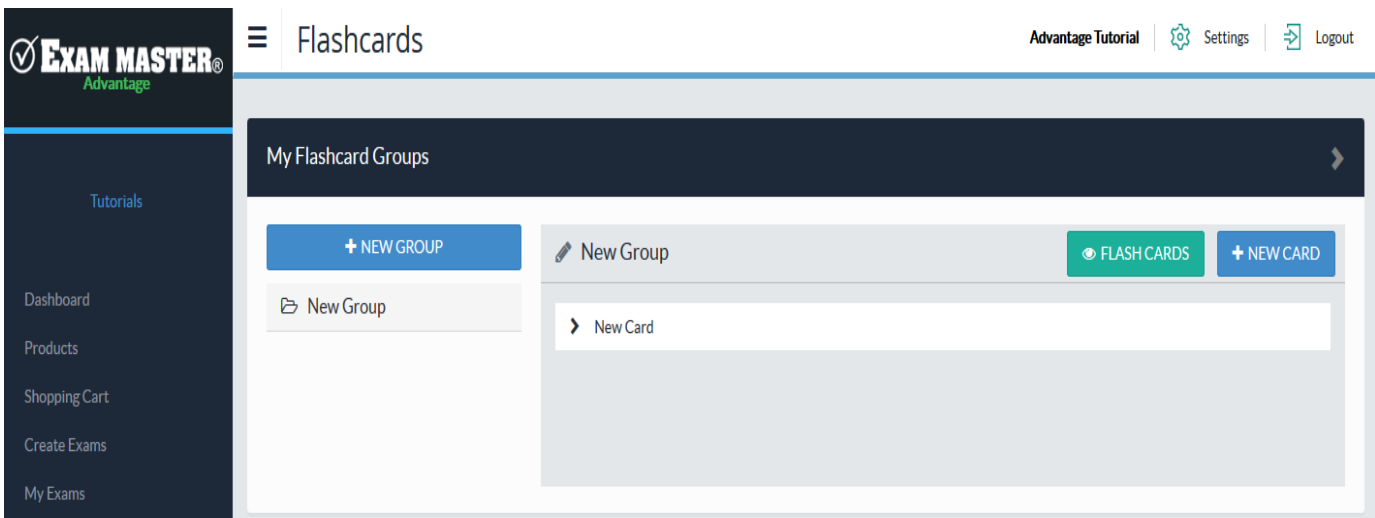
EXAM MASTER®
Advantage

Tutorials

Dashboard
Products
Shopping Cart
Create Exams
My Exams

Flashcards

Advantage Tutorial
Settings
Logout

My Flashcard Groups

+ NEW GROUP

New Group

New Group

FLASH CARDS
+ NEW CARD

New Card